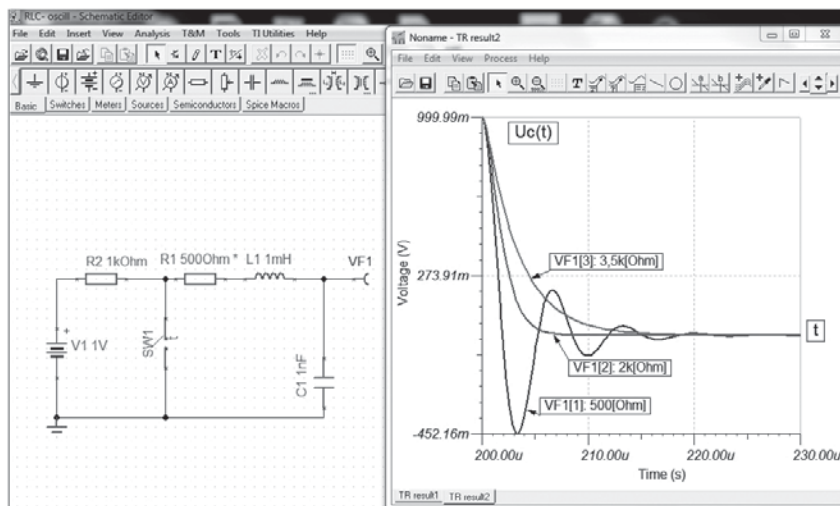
RLC- oscill - Schematic Editor
File Edit Insert View Analysis T&M Tools TI Utilities Help
Basic Switches Meters Sources Semiconductors Spice Macros

R2 1kOhm R1 500Ohm * L1 1mH VF1
V1 1V
SW1
C1 1nF

Noname - TR result2
File Edit View Process Help

999.99m
Uc(t)
VF1[3]: 3,5k[Ohm]
273.91m
VF1[2]: 2k[Ohm]
VF1[1]: 500[Ohm]
-452.16m
Voltage (V)
t
200.00u 210.00u 220.00u 230.00u
Time (s)

TR result1 TR result2